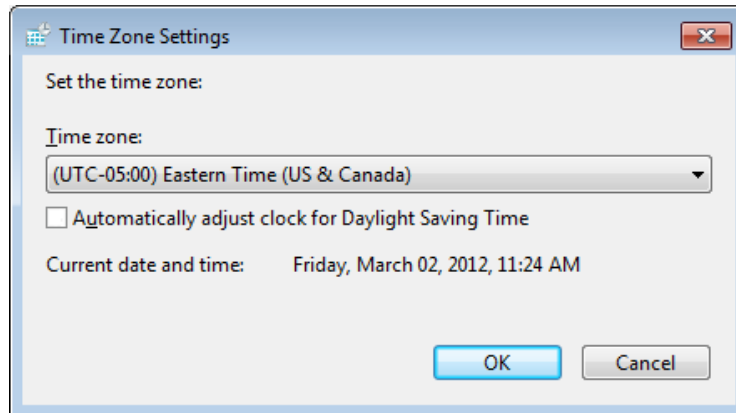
Time Zone Settings

Set the time zone:

Time zone:

(UTC-05:00) Eastern Time (US & Canada)

Automatically adjust clock for Daylight Saving Time

Current date and time: Friday, March 02, 2012, 11:24 AM

OK

Cancel